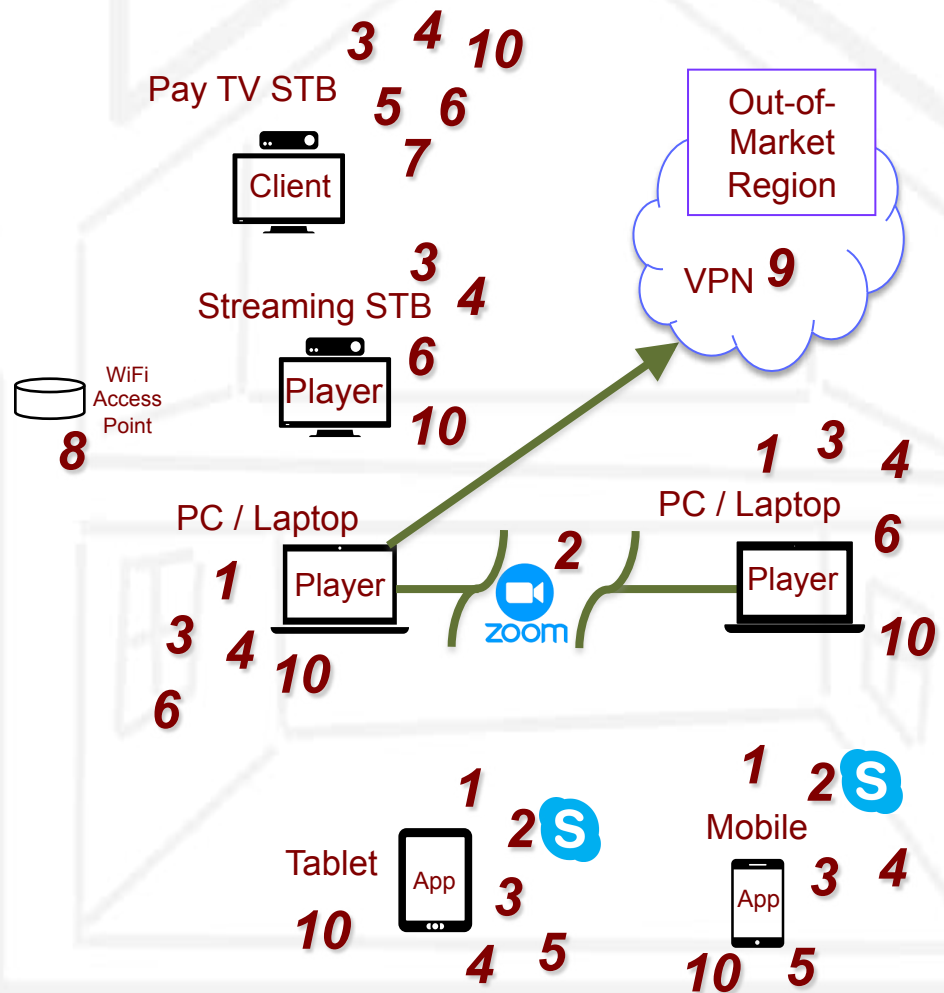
3 4 10

Pay TV STB 5 6

7

Client

Out-of-Market Region

VPN 9

3

Streaming STB 4

6

Player

10

WiFi Access Point

8

1 3 4

PC / Laptop

PC / Laptop 6

2

Player

Player

1

3 4 10

6

zoom

10

1

2

Mobile

1

2

Tablet

App

3

10

4 5

App

3 4

10 5